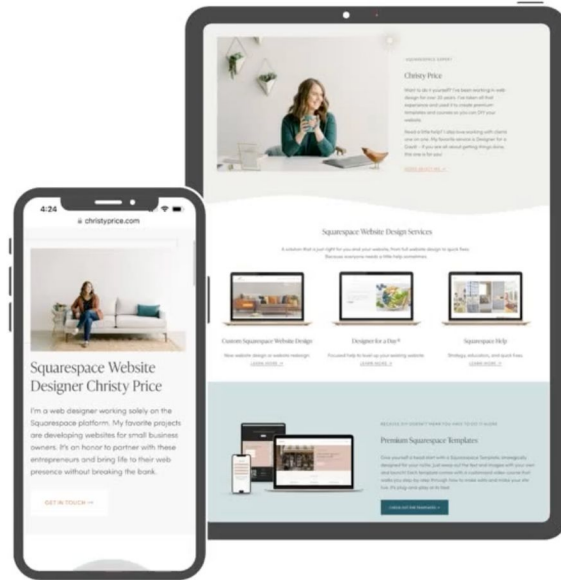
SQUARESPACE EXPERT

Christy Price

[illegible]

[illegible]

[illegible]

Squarespace Website Design Services

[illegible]

Custom Squarespace Website Design

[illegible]

LEARN MORE →

Designer for a Day®

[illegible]

LEARN MORE →

Squarespace Help

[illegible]

LEARN MORE →

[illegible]

Premium Squarespace Templates

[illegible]

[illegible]

4:24

christyprice.com

Squarespace Website Designer Christy Price

I'm a web designer working solely on the Squarespace platform. My favorite projects are developing websites for small business owners. It's an honor to partner with these entrepreneurs and bring life to their web presence without breaking the bank.

GET IN TOUCH →